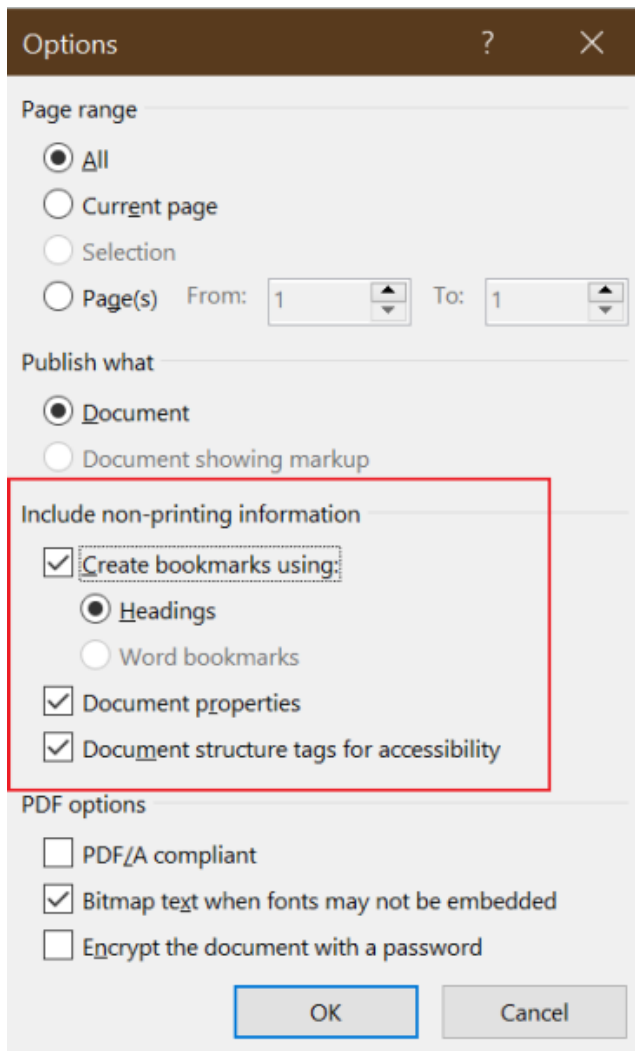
Options ? ✕

Page range

All

Current page

Selection

Page(s) From: 1 To: 1

Publish what

Document

Document showing markup

Include non-printing information

Create bookmarks using:

Headings

Word bookmarks

Document properties

Document structure tags for accessibility

PDF options

PDF/A compliant

Bitmap text when fonts may not be embedded

Encrypt the document with a password

OK Cancel